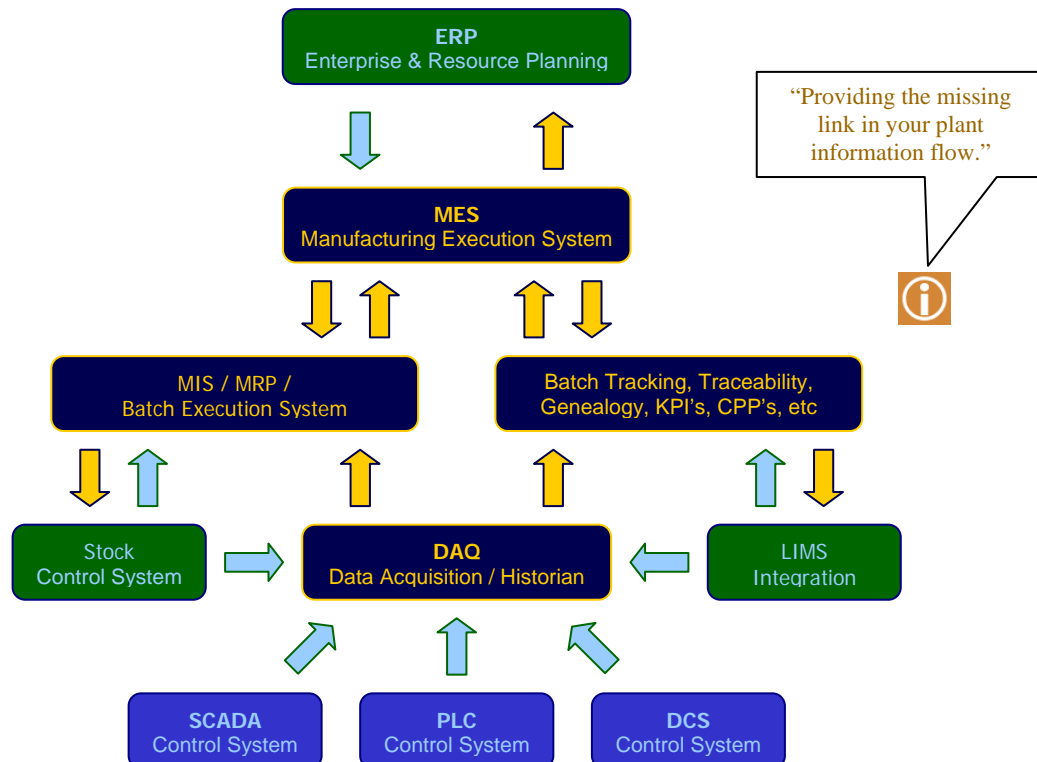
ERP
Enterprise & Resource Planning

"Providing the missing link in your plant information flow."

MES
Manufacturing Execution System

MIS / MRP /
Batch Execution System

Batch Tracking, Traceability,
Genealogy, KPI's, CPP's, etc

Stock
Control System

DAQ
Data Acquisition / Historian

LIMS
Integration

SCADA
Control System

PLC
Control System

DCS
Control System